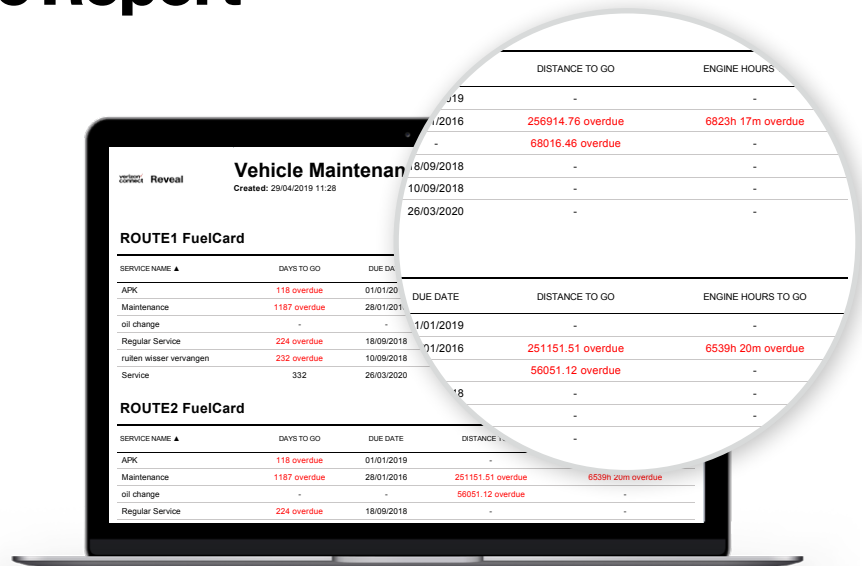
e Report

verizon connect Reveal

Vehicle Maintenan

Created: 29/04/2019 11:28

ROUTE1 FuelCard

| SERVICE NAME ▲ | DAYS TO GO | DUE DATE | DISTANCE TO GO | ENGINE HOURS |
|---|---|---|---|---|
| APK | 118 overdue | 01/01/2019 | - | - |
| Maintenance | 1187 overdue | 28/01/2016 | 256914.76 overdue | 6823h 17m overdue |
| oil change | - | - | 68016.46 overdue | - |
| Regular Service | 224 overdue | 18/09/2018 | - | - |
| ruiten wisser vervangen | 232 overdue | 10/09/2018 | - | - |
| Service | 332 | 26/03/2020 | - | - |

ROUTE2 FuelCard

| SERVICE NAME ▲ | DAYS TO GO | DUE DATE | DISTANCE TO GO | ENGINE HOURS TO GO |
|---|---|---|---|---|
| APK | 118 overdue | 01/01/2019 | - | - |
| Maintenance | 1187 overdue | 28/01/2016 | 251151.51 overdue | 6539h 20m overdue |
| oil change | - | - | 56051.12 overdue | - |
| Regular Service | 224 overdue | 18/09/2018 | - | - |
| | | | - | - |
| | | | - | |